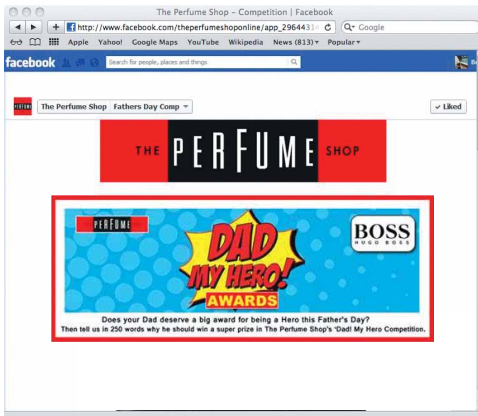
The Perfume Shop – Competition | Facebook

http://www.facebook.com/theperfumeshoponline/app_29644314

Google

Apple Yahoo! Google Maps YouTube Wikipedia News (813) Popular

facebook

Search for people, places and things

The Perfume Shop Fathers Day Comp

✓ Liked

THE PERFUME SHOP

PERFUME

BOSS HUGO BOSS

DAD MY HERO! AWARDS

Does your Dad deserve a big award for being a Hero this Father's Day?
Then tell us in 250 words why he should win a super prize in The Perfume Shop's 'Dad! My Hero Competition.